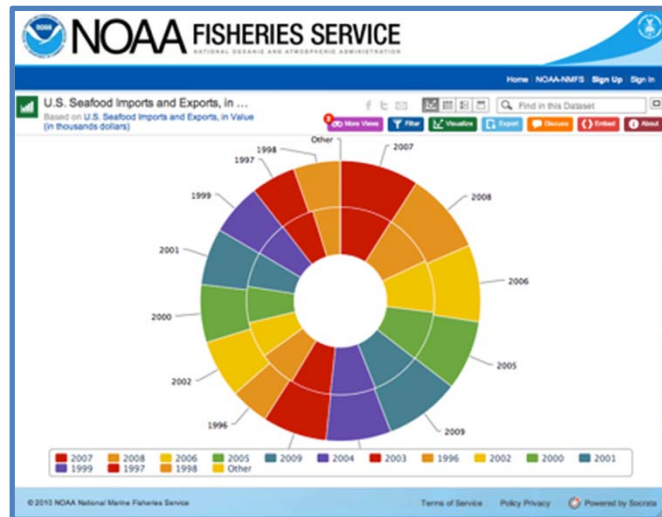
NOAA FISHERIES SERVICE
NATIONAL OCEANIC AND ATMOSPHERIC ADMINISTRATION

Home NOAA-NMFS Sign Up Sign In

U.S. Seafood Imports and Exports, in ...
Based on U.S. Seafood Imports and Exports, in Value (in thousands dollars)

Find in this Dataset

More Views Filter Visualize Export Discuss Embed About

Other
2007
1998
1997
2008
1999
2006
2001
2000
2005
2002
1996
2009

| 2007 | 2008 | 2006 | 2005 | 2009 | 2004 | 2003 | 1996 | 2002 | 2000 | 2001 |
|---|---|---|---|---|---|---|---|---|---|---|
| 1999 | 1997 | 1998 | Other | | | | | | | |

© 2010 NOAA National Marine Fisheries Service

Terms of Service Policy Privacy Powered by Socrata